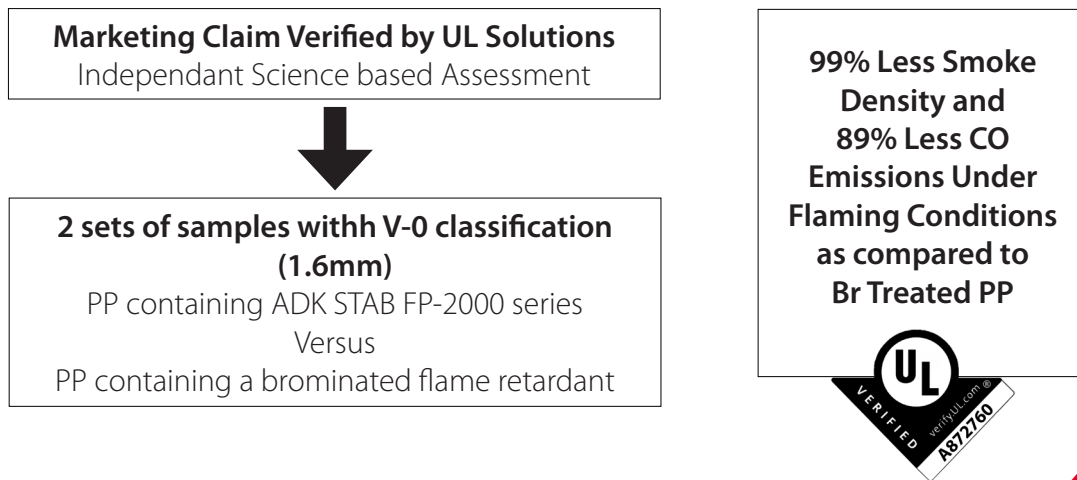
**Marketing Claim Verified by UL Solutions**
Independant Science based Assessment

**2 sets of samples withh V-0 classification (1.6mm)**
PP containing ADK STAB FP-2000 series
Versus
PP containing a brominated flame retardant

**99% Less Smoke Density and 89% Less CO Emissions Under Flaming Conditions as compared to Br Treated PP**

UL
VERIFIED
verifyUL.com ®
A872760